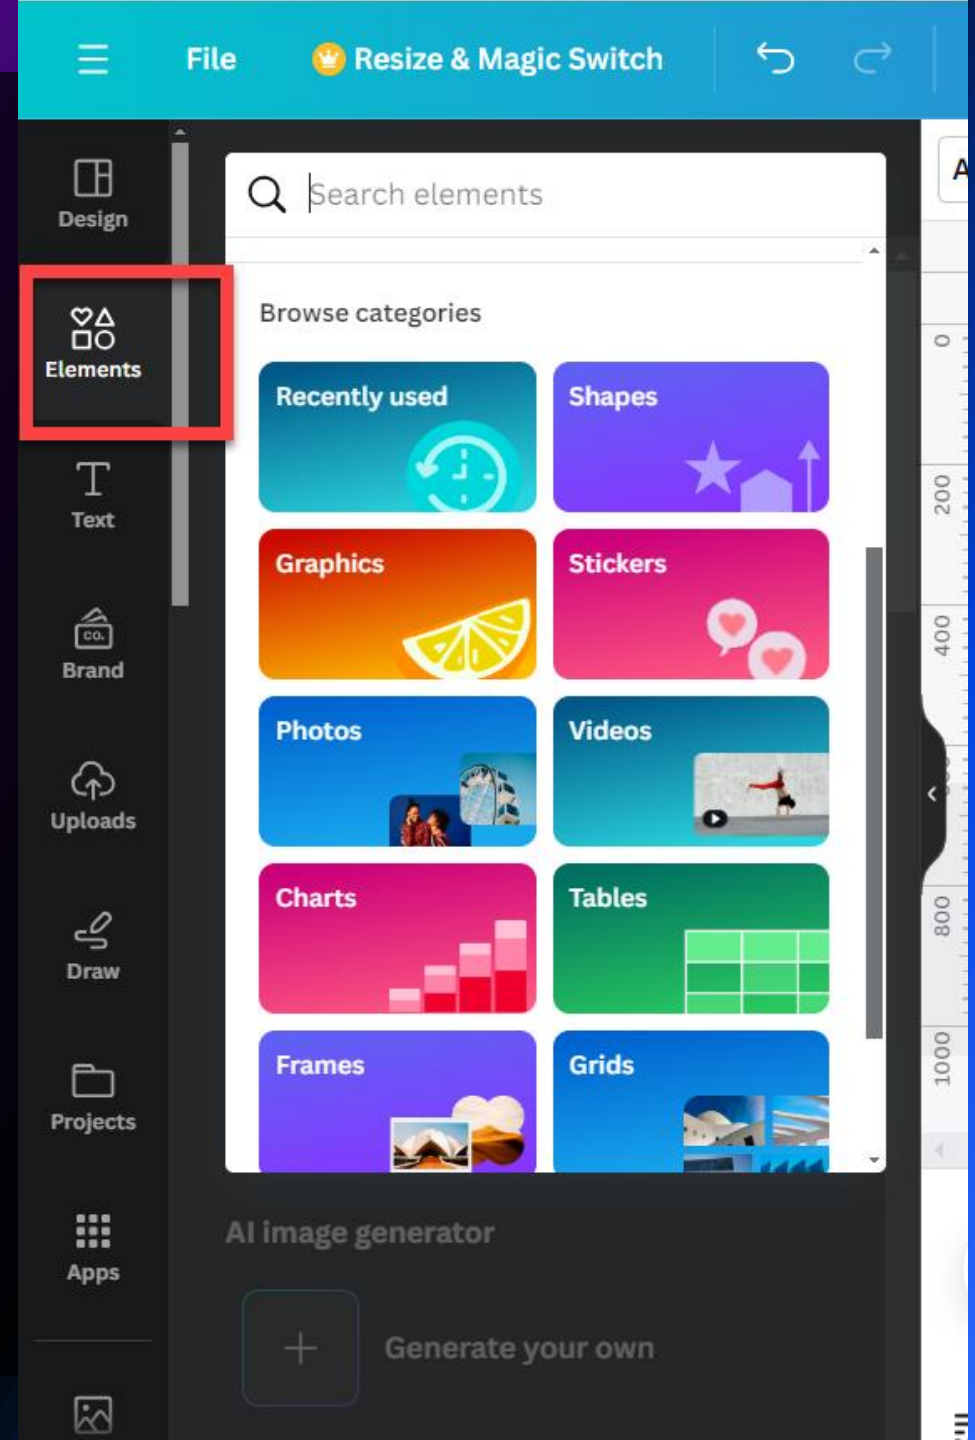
File
Resize & Magic Switch

Design
Elements
Text
CO.
Brand
Uploads
Draw
Projects
Apps

Search elements

Browse categories

Recently used
Shapes
Graphics
Stickers
Photos
Videos
Charts
Tables
Frames
Grids

AI image generator

Generate your own

A
0
200
400
800
1000